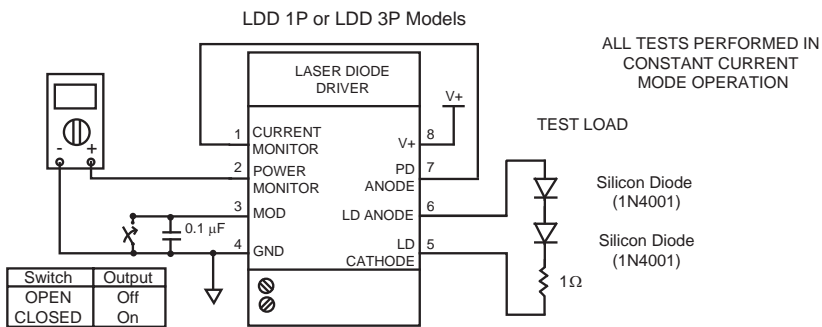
LDD 1P or LDD 3P Models

ALL TESTS PERFORMED IN CONSTANT CURRENT MODE OPERATION

LASER DIODE DRIVER

V+

1 CURRENT MONITOR

2 POWER MONITOR

3 MOD

4 GND

8 V+

7 PD ANODE

6 LD ANODE

5 LD CATHODE

- +

0.1 $\mu$F

TEST LOAD

Silicon Diode (1N4001)

Silicon Diode (1N4001)

1$\Omega$

| Switch | Output |
|---|---|
| OPEN | Off |
| CLOSED | On |